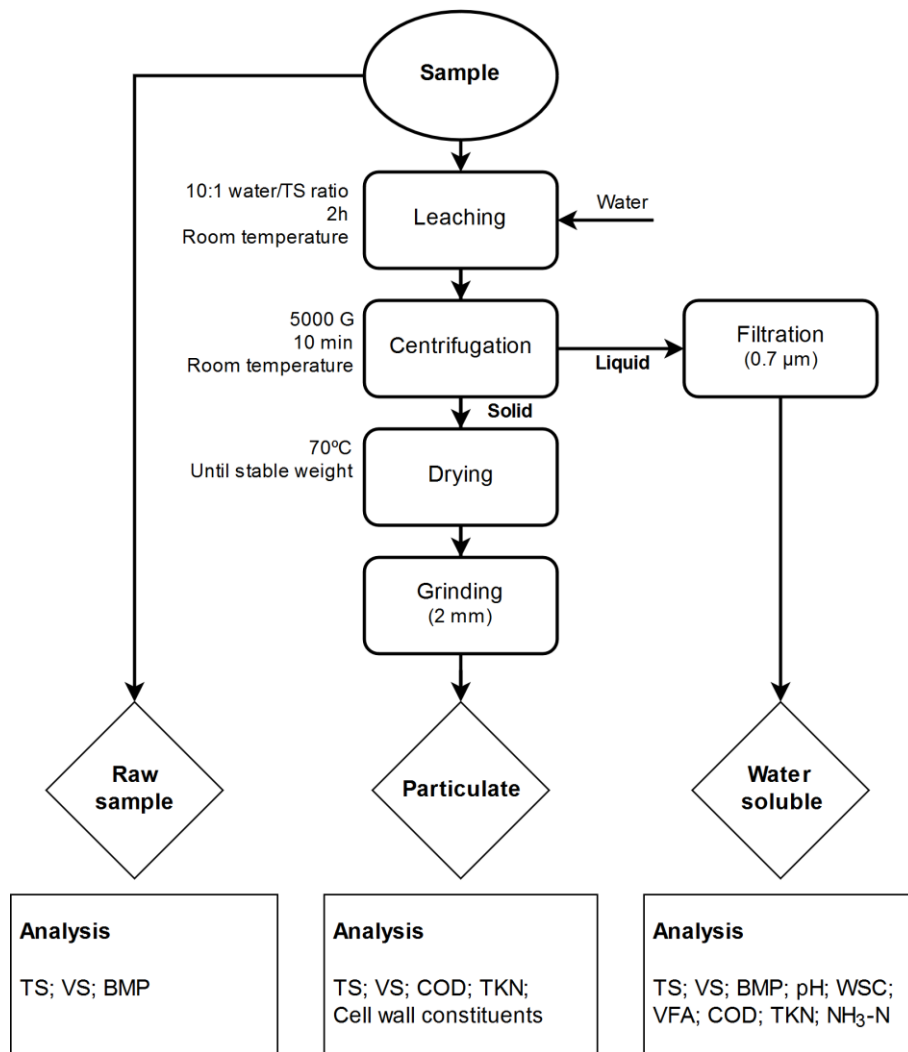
Sample

10:1 water/TS ratio
2h
Room temperature

Leaching

Water

5000 G
10 min
Room temperature

Centrifugation

Liquid

Filtration
(0.7 μm)

Solid

70ºC
Until stable weight

Drying

Grinding
(2 mm)

Raw sample

Particulate

Water soluble

Analysis

TS; VS; BMP

Analysis

TS; VS; COD; TKN; Cell wall constituents

Analysis

TS; VS; BMP; pH; WSC; VFA; COD; TKN; $NH_3$-N